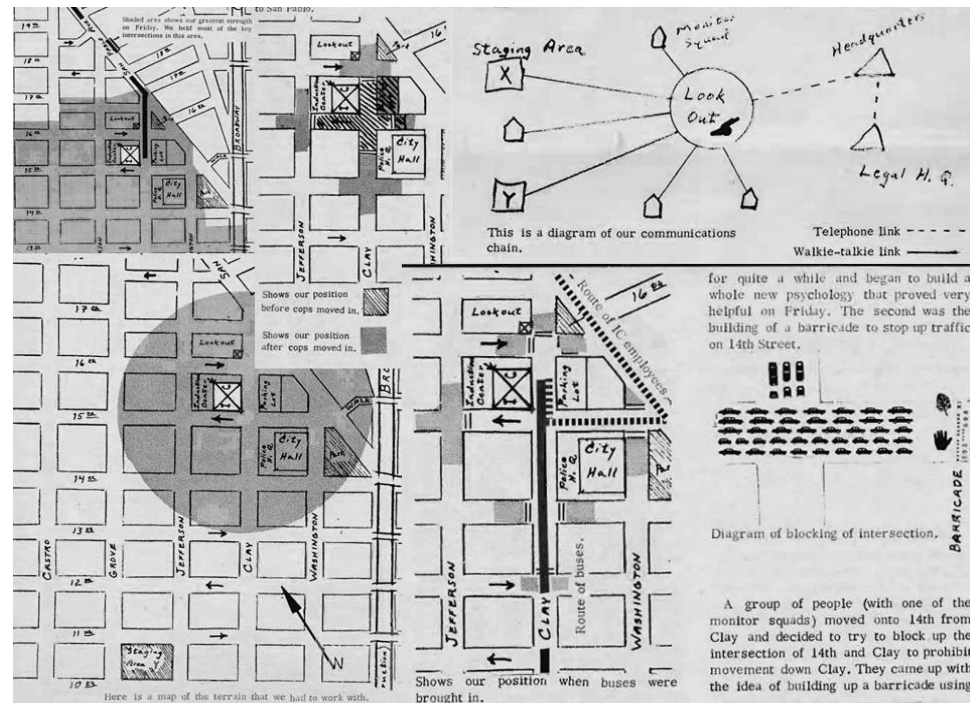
to San Pablo.

Shaded area shows our greatest strength on Friday. We held most of the key intersections in this area.

14th
17th
16th
15th
14th
13th
Lookout
Induction Center
City Hall
Broadway

Lookout
Induction Center
Police
City Hall
Park
16th
Jefferson
Clay
Washington

Staging Area
X
Y
Monitor Squad
Look Out
Headquarters
Legal H. Q.

This is a diagram of our communications chain.

Telephone link - - - -
Walkie-talkie link ———

17th
16th
15th
14th
13th
12th
11th
10th
Lookout
Induction Center
Parking Lot
Police
City Hall
Park
Castro
Grove
Jefferson
Clay
Washington
San Pablo
Staging Area Y
N

Shows our position before cops moved in.

Shows our position after cops moved in.

Here is a map of the terrain that we had to work with.

Lookout
Route of IC employees
16th
Induction Center
Parking Lot
Police
City Hall
Jefferson
Clay
Route of buses.
Washington

Shows our position when buses were brought in.

for quite a while and began to build a whole new psychology that proved very helpful on Friday. The second was the building of a barricade to stop up traffic on 14th Street.

Barricade

Diagram of blocking of intersection.

A group of people (with one of the monitor squads) moved onto 14th from Clay and decided to try to block up the intersection of 14th and Clay to prohibit movement down Clay. They came up with the idea of building up a barricade using